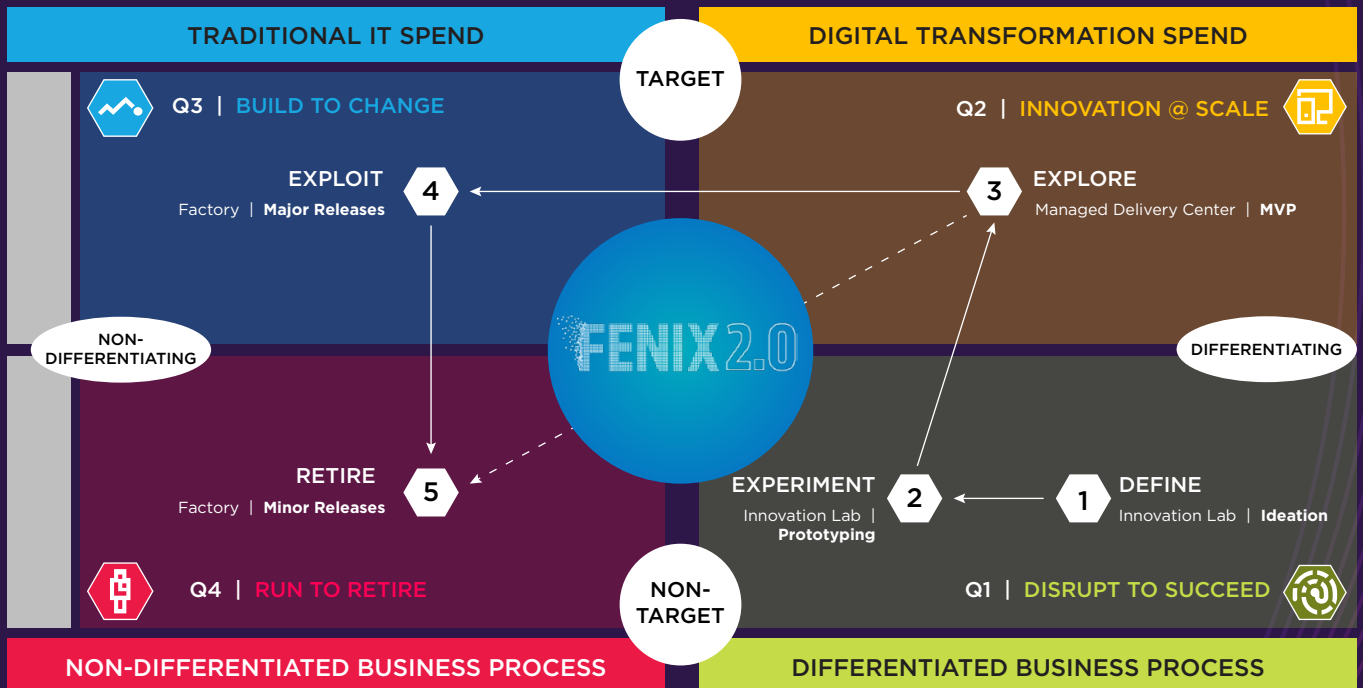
TRADITIONAL IT SPEND

TARGET

DIGITAL TRANSFORMATION SPEND

Q3 | BUILD TO CHANGE

Q2 | INNOVATION @ SCALE

EXPLOIT
Factory | **Major Releases**

4

3

EXPLORE
Managed Delivery Center | **MVP**

NON-DIFFERENTIATING

FENIX 2.0

DIFFERENTIATING

RETIRE
Factory | **Minor Releases**

5

EXPERIMENT
Innovation Lab | **Prototyping**

2

1

DEFINE
Innovation Lab | **Ideation**

Q4 | RUN TO RETIRE

NON-TARGET

Q1 | DISRUPT TO SUCCEED

NON-DIFFERENTIATED BUSINESS PROCESS

DIFFERENTIATED BUSINESS PROCESS